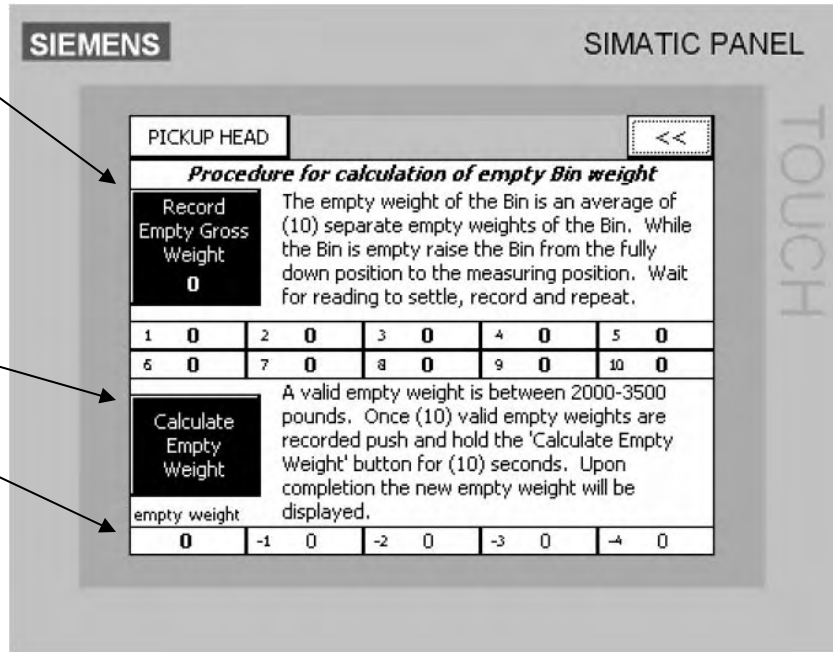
SIEMENS

SIMATIC PANEL

TOUCH

PICKUP HEAD

<<

Procedure for calculation of empty Bin weight

Record Empty Gross Weight
0

The empty weight of the Bin is an average of (10) separate empty weights of the Bin. While the Bin is empty raise the Bin from the fully down position to the measuring position. Wait for reading to settle, record and repeat.

| 1 | 0 | 2 | 0 | 3 | 0 | 4 | 0 | 5 | 0 |
|---|---|---|---|---|---|---|---|---|---|
| 6 | 0 | 7 | 0 | 8 | 0 | 9 | 0 | 10 | 0 |

Calculate Empty Weight

A valid empty weight is between 2000-3500 pounds. Once (10) valid empty weights are recorded push and hold the 'Calculate Empty Weight' button for (10) seconds. Upon completion the new empty weight will be displayed.

empty weight

| 0 | -1 | 0 | -2 | 0 | -3 | 0 | -4 | 0 |
|---|---|---|---|---|---|---|---|---|